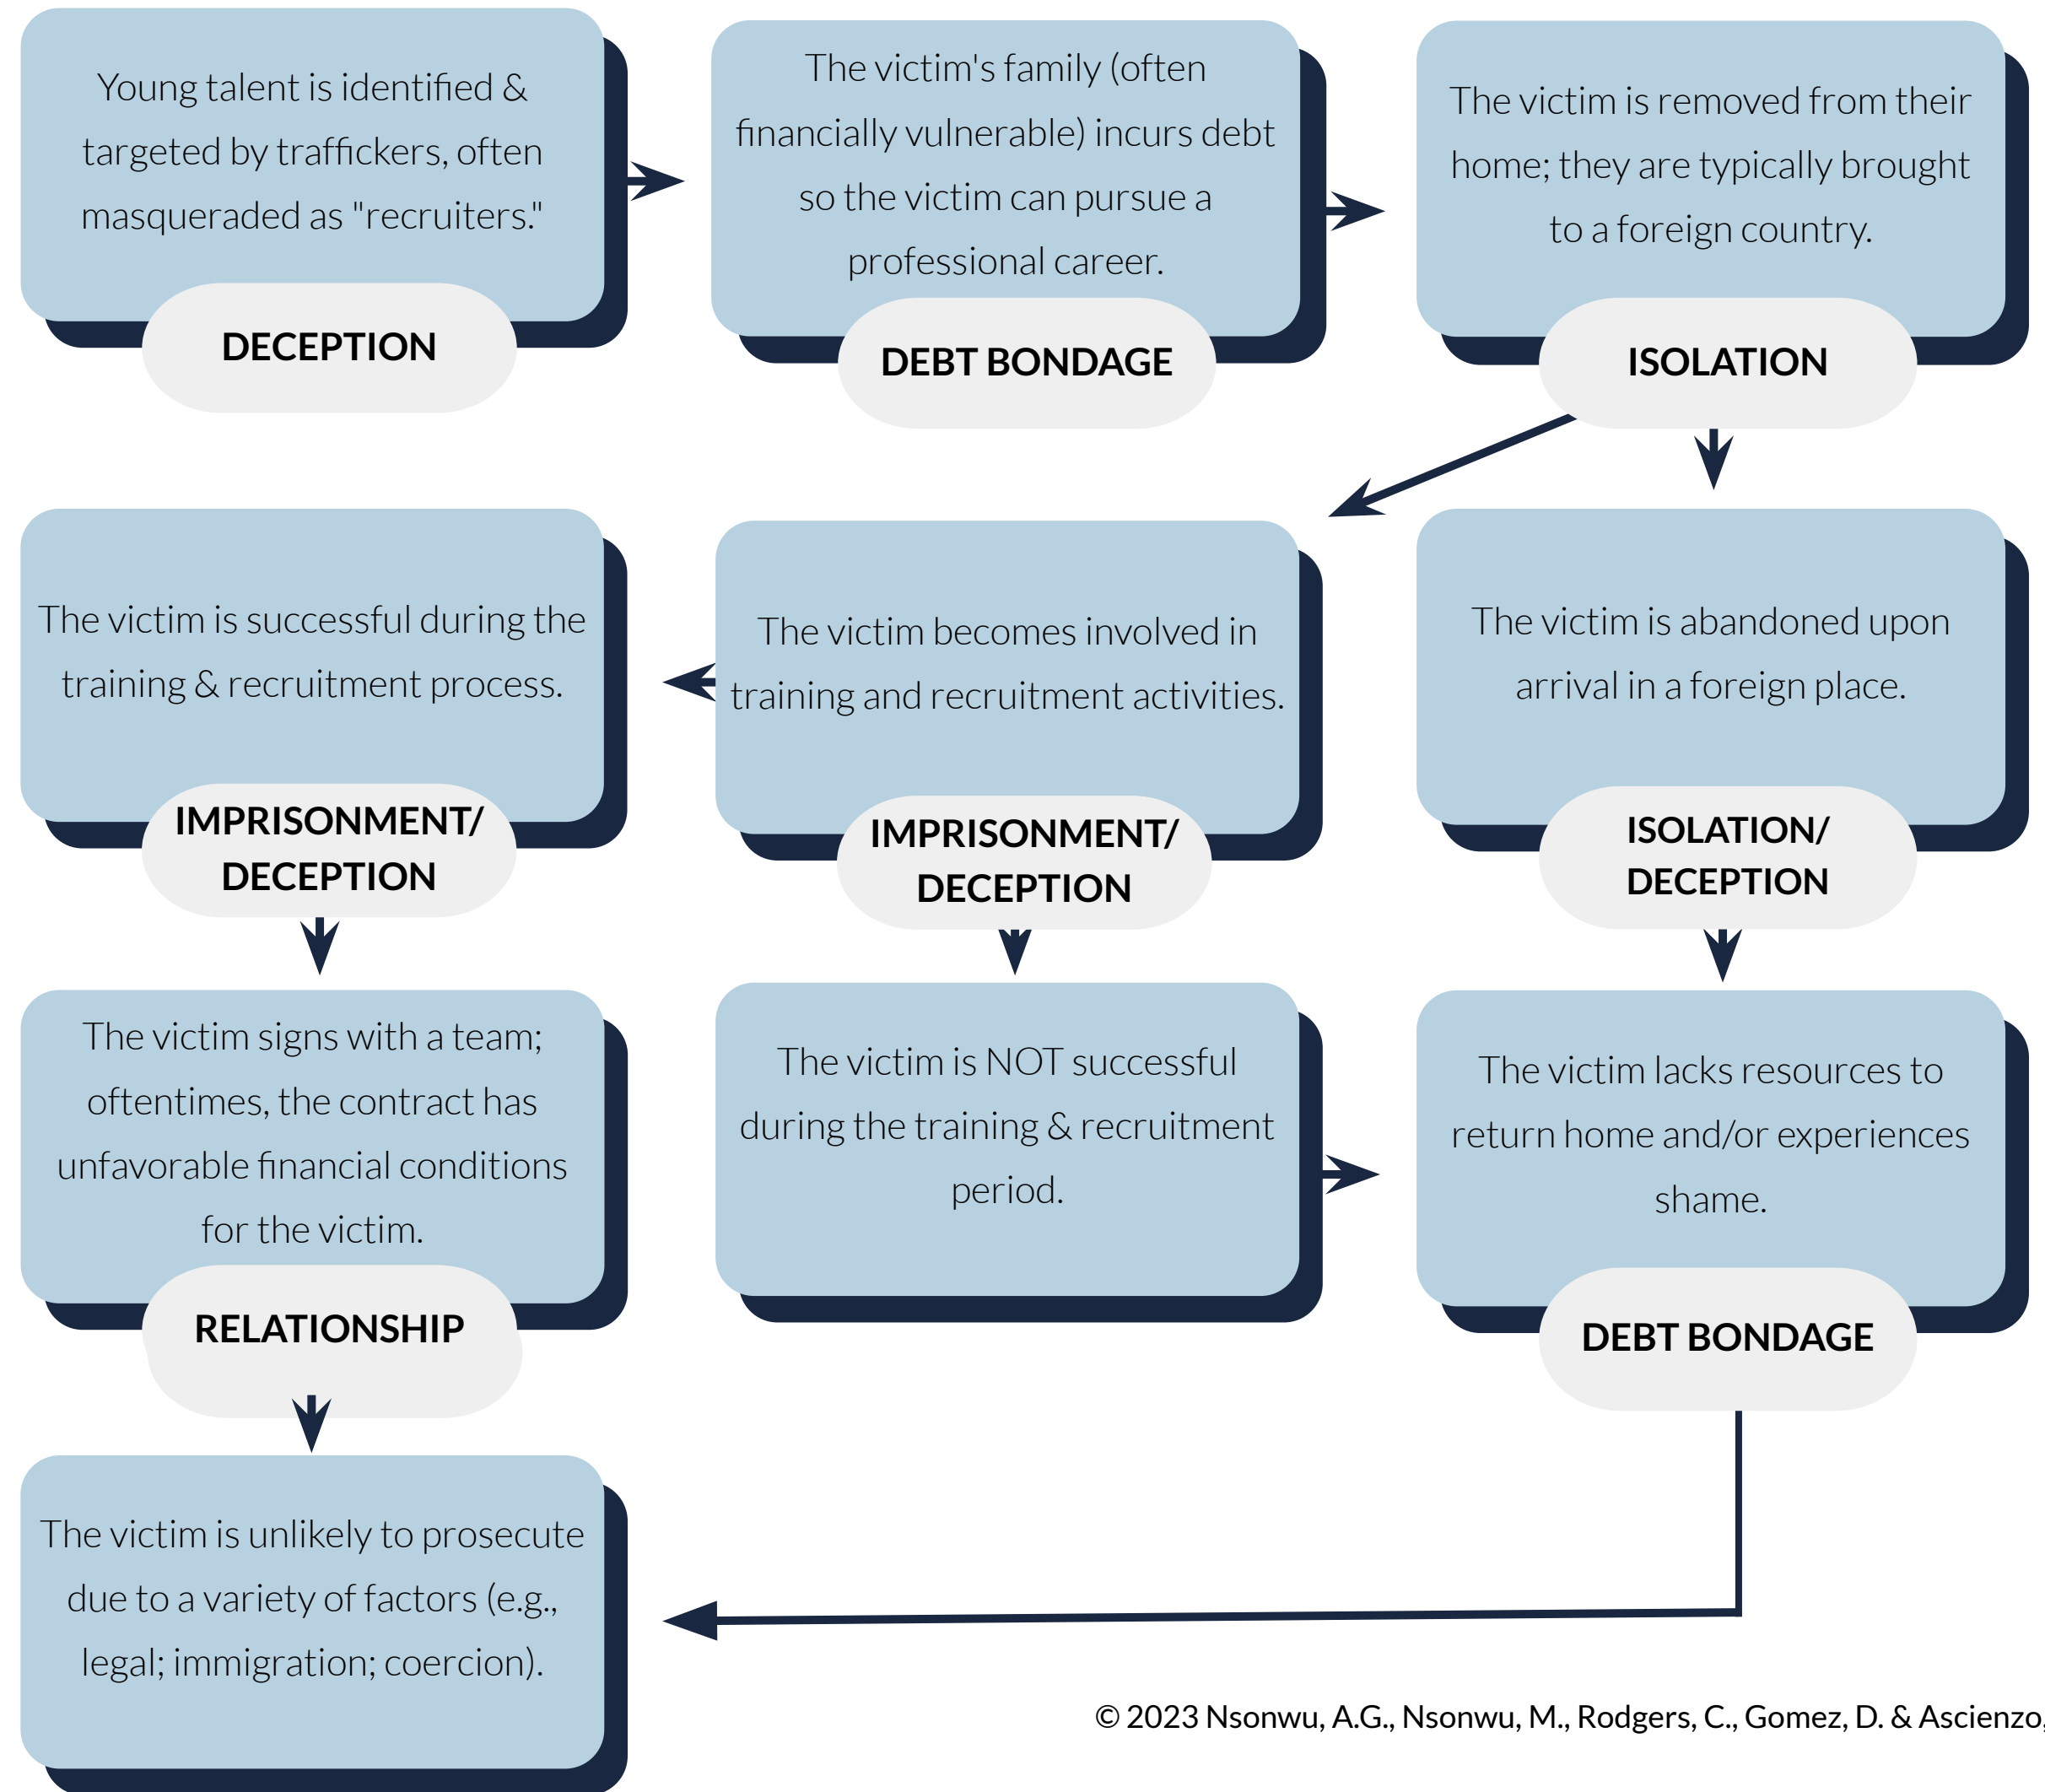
Young talent is identified & targeted by traffickers, often masqueraded as "recruiters."

DECEPTION

The victim's family (often financially vulnerable) incurs debt so the victim can pursue a professional career.

DEBT BONDAGE

The victim is removed from their home; they are typically brought to a foreign country.

ISOLATION

The victim is successful during the training & recruitment process.

IMPRISONMENT/ DECEPTION

The victim becomes involved in training and recruitment activities.

IMPRISONMENT/ DECEPTION

The victim is abandoned upon arrival in a foreign place.

ISOLATION/ DECEPTION

The victim signs with a team; oftentimes, the contract has unfavorable financial conditions for the victim.

RELATIONSHIP

The victim is NOT successful during the training & recruitment period.

The victim lacks resources to return home and/or experiences shame.

DEBT BONDAGE

The victim is unlikely to prosecute due to a variety of factors (e.g., legal; immigration; coercion).

© 2023 Nsonwu, A.G., Nsonwu, M., Rodgers, C., Gomez, D. & Ascienzo,